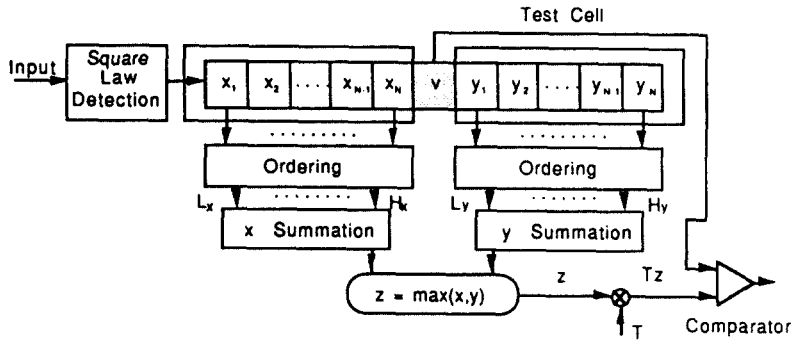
Test Cell

Input

Square Law Detection

$x_1$ $x_2$ $\cdots$ $x_{N-1}$ $x_N$ v $y_1$ $y_2$ $\cdots$ $y_{N-1}$ $y_N$

Ordering

Ordering

$L_x$ $H_x$

$L_y$ $H_y$

x Summation

y Summation

z = max(x,y)

z

Tz

T

Comparator